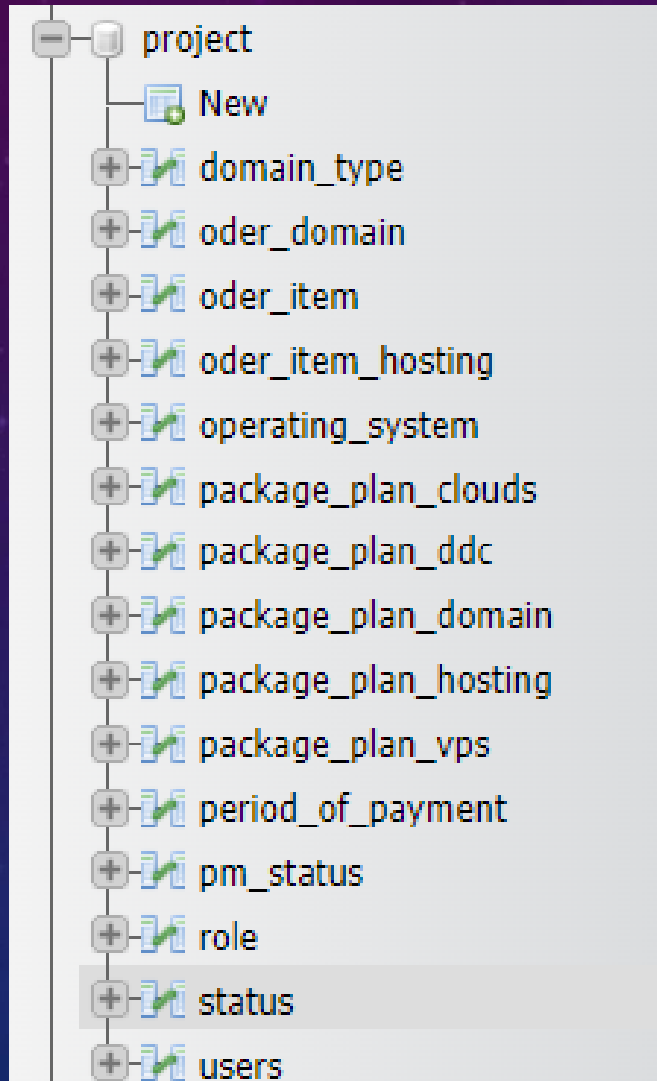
project
New
domain_type
oder_domain
oder_item
oder_item_hosting
operating_system
package_plan_clouds
package_plan_ddc
package_plan_domain
package_plan_hosting
package_plan_vps
period_of_payment
pm_status
role
status
users